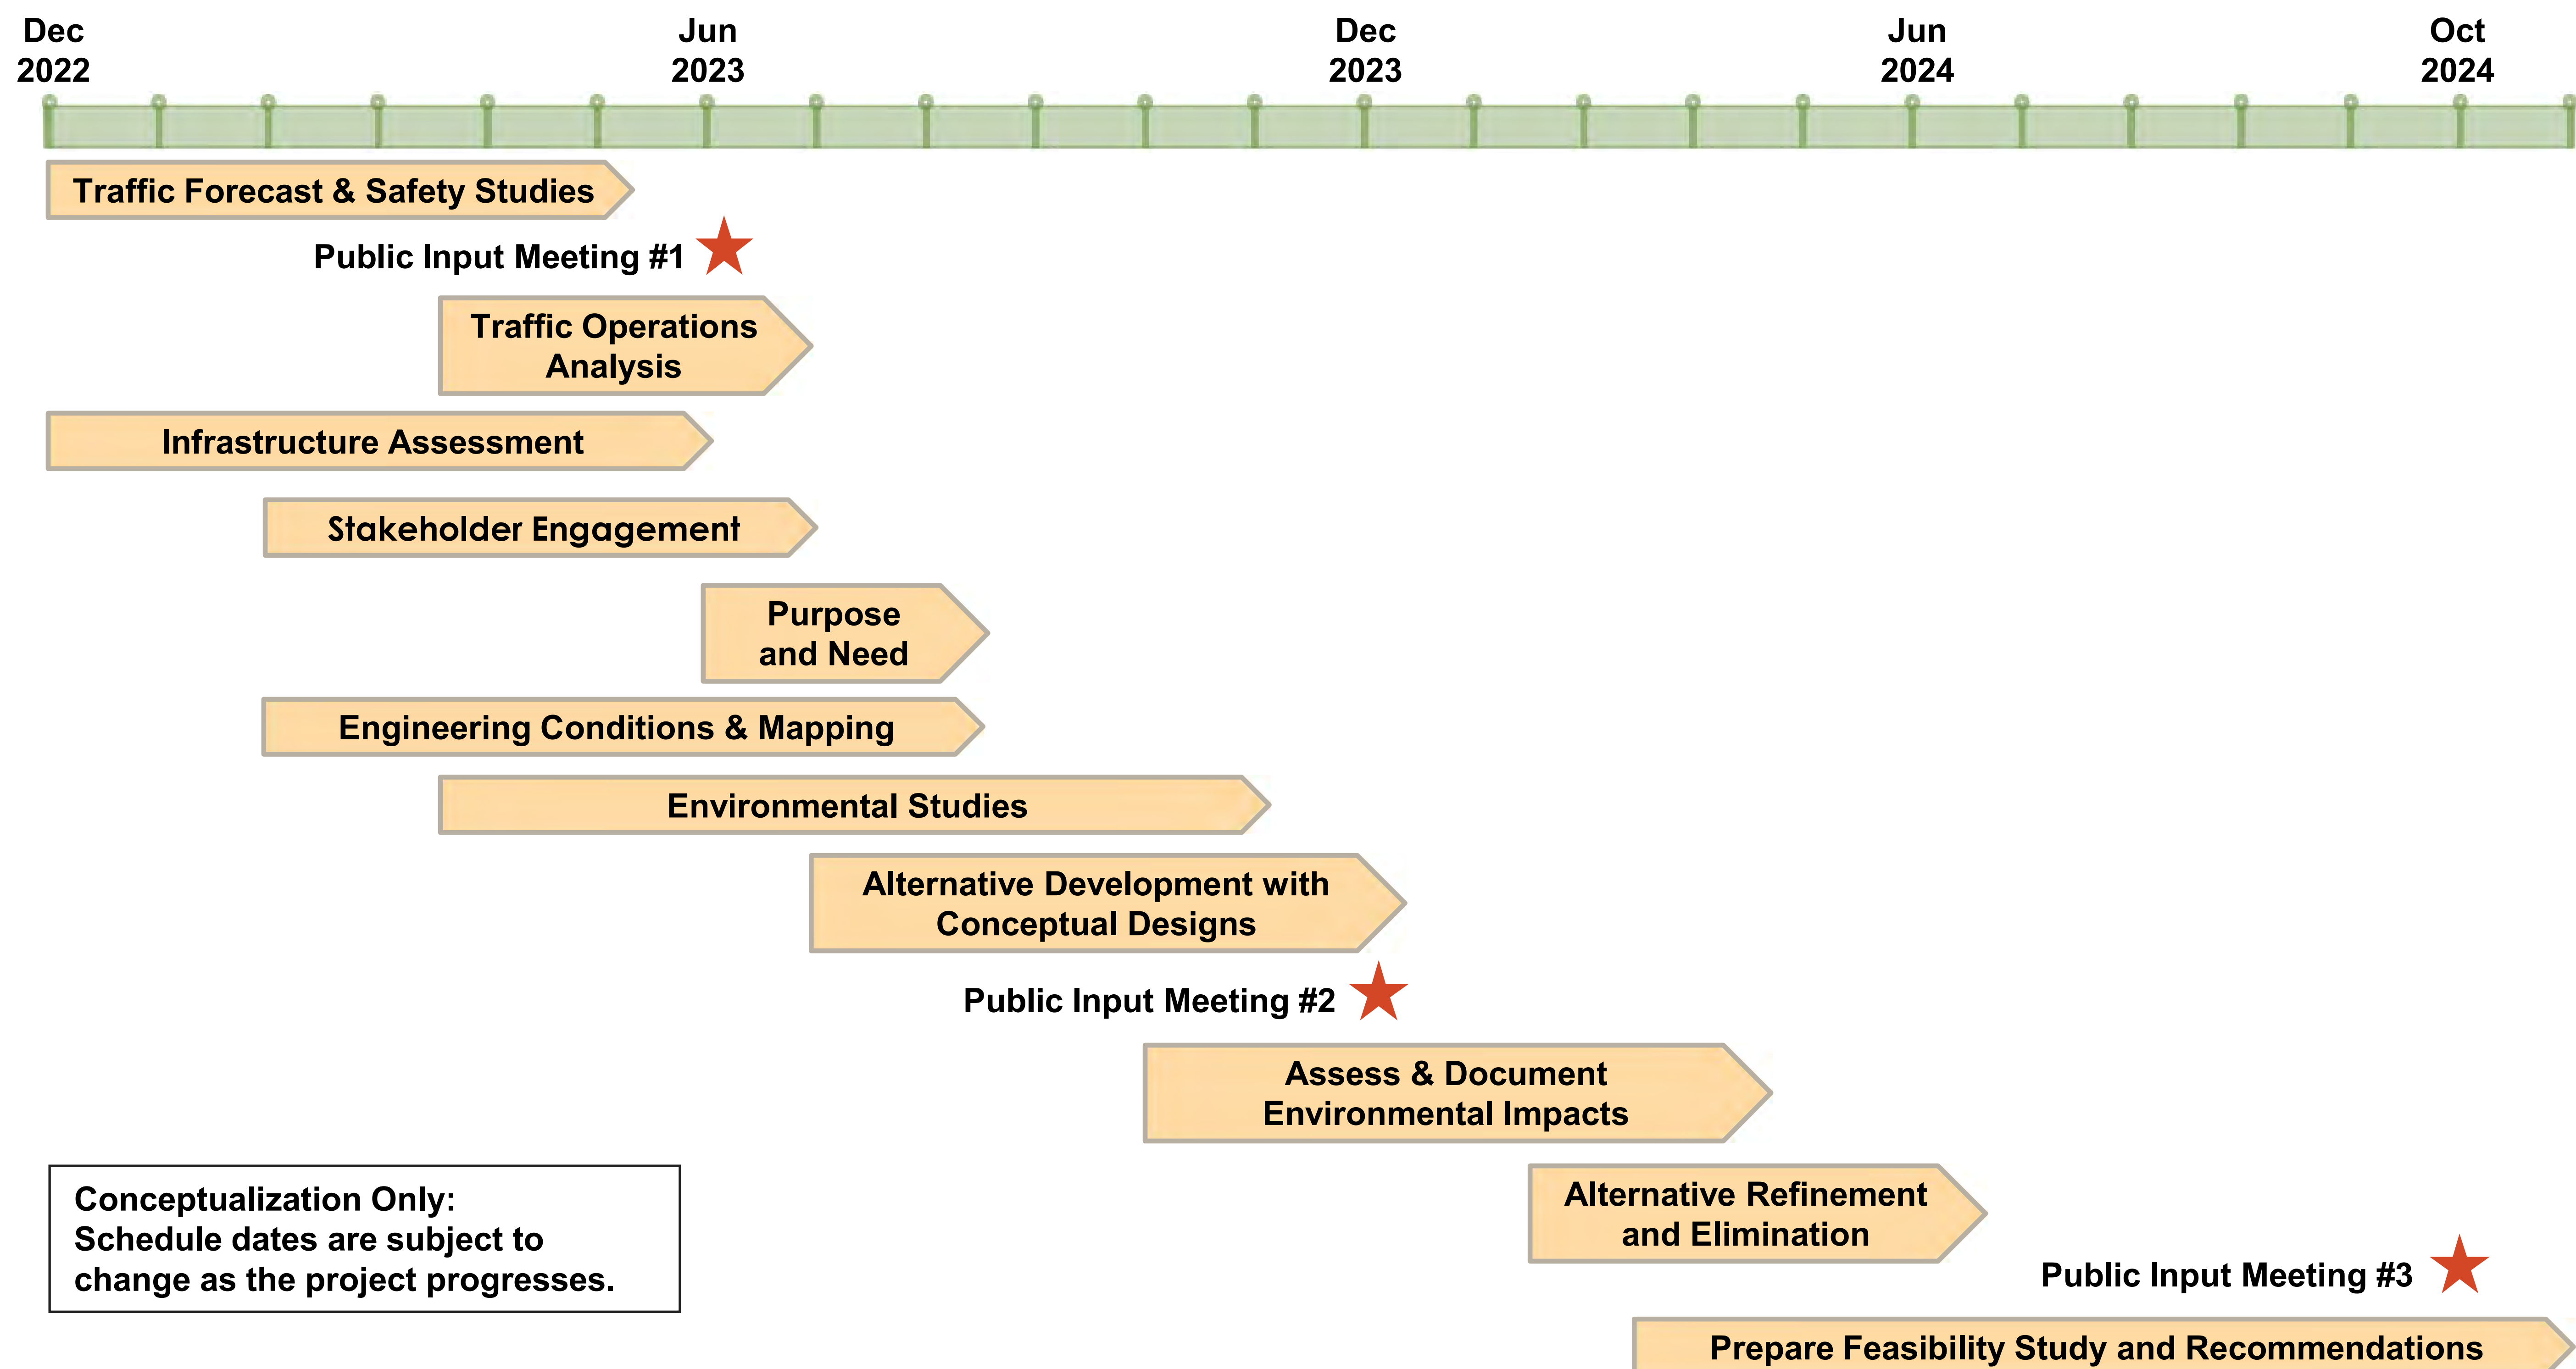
Dec 2022

Jun 2023

Dec 2023

Jun 2024

Oct 2024

Traffic Forecast & Safety Studies

Public Input Meeting #1

Traffic Operations Analysis

Infrastructure Assessment

Stakeholder Engagement

Purpose and Need

Engineering Conditions & Mapping

Environmental Studies

Alternative Development with Conceptual Designs

Public Input Meeting #2

Assess & Document Environmental Impacts

Conceptualization Only: Schedule dates are subject to change as the project progresses.

Alternative Refinement and Elimination

Public Input Meeting #3

Prepare Feasibility Study and Recommendations